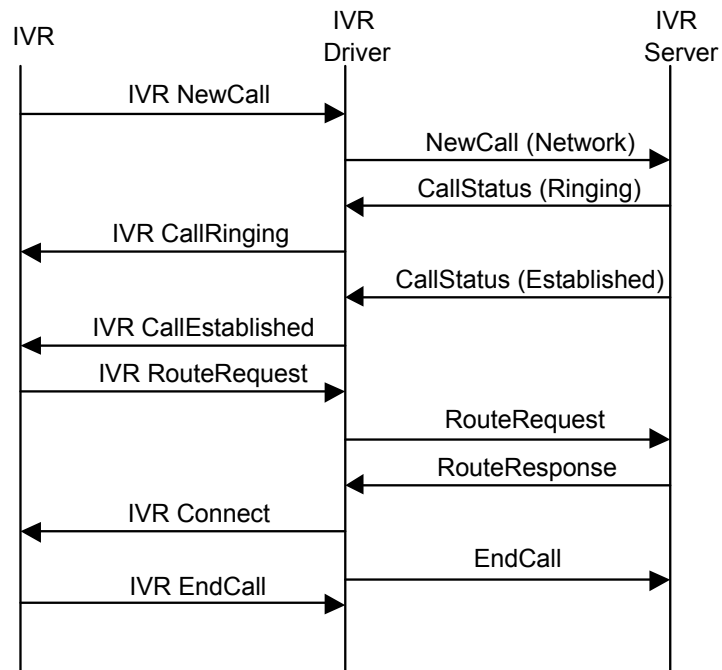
IVR

IVR Driver

IVR Server

IVR NewCall

NewCall (Network)

CallStatus (Ringing)

IVR CallRinging

CallStatus (Established)

IVR CallEstablished

IVR RouteRequest

RouteRequest

RouteResponse

IVR Connect

EndCall

IVR EndCall